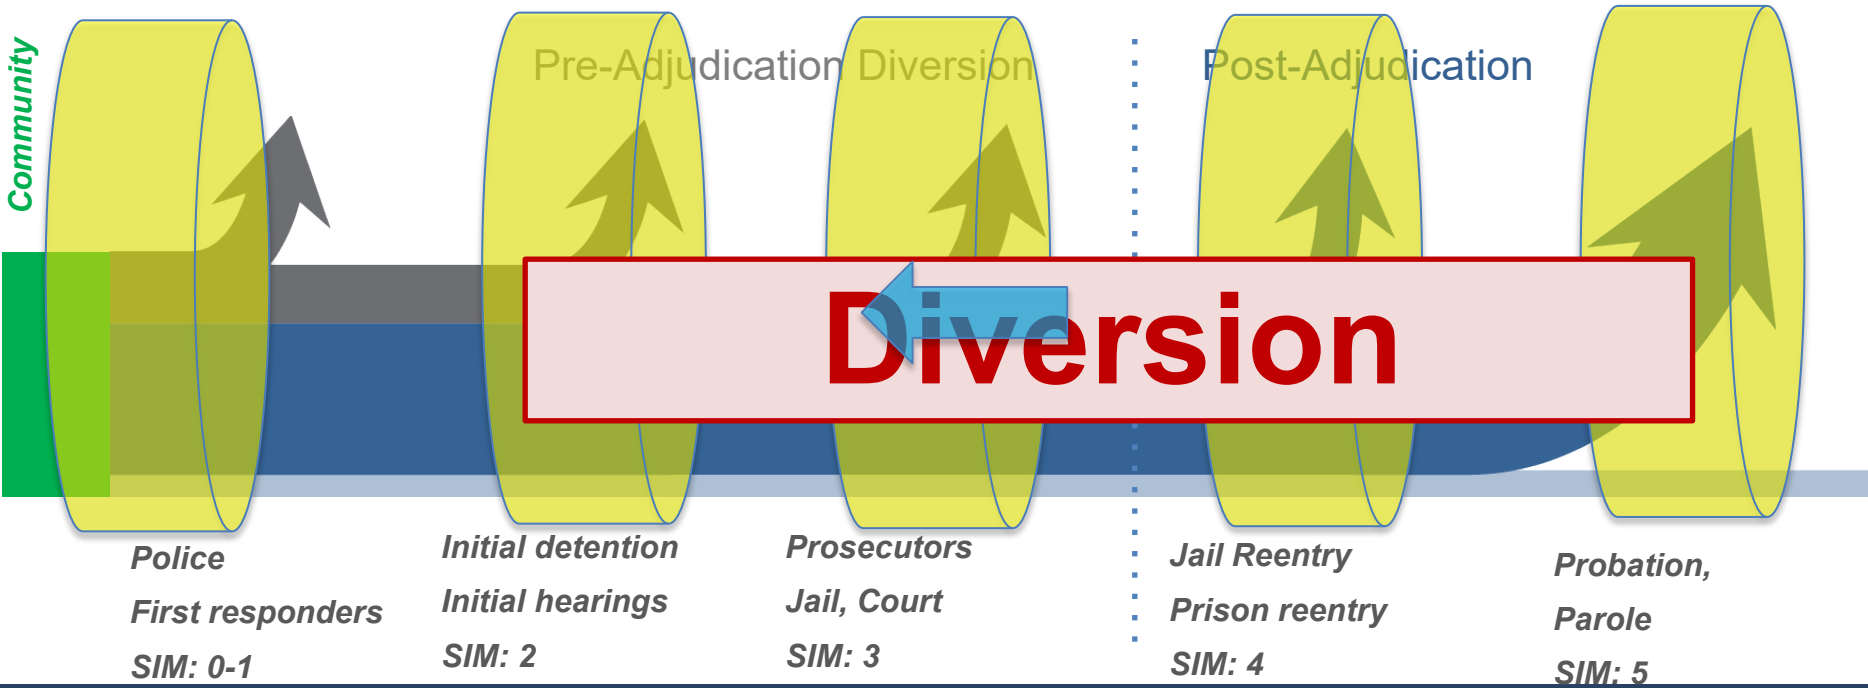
Community

Pre-Adjudication Diversion

Post-Adjudication

Diversion

Police
First responders
SIM: 0-1

Initial detention
Initial hearings
SIM: 2

Prosecutors
Jail, Court
SIM: 3

Jail Reentry
Prison reentry
SIM: 4

Probation,
Parole
SIM: 5